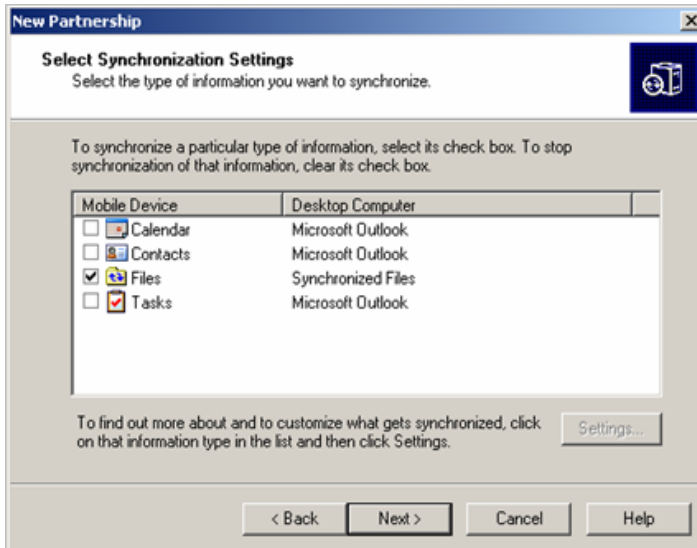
New Partnership

Select Synchronization Settings
Select the type of information you want to synchronize.

To synchronize a particular type of information, select its check box. To stop synchronization of that information, clear its check box.

| Mobile Device | Desktop Computer |
|---|---|
| Calendar | Microsoft Outlook |
| Contacts | Microsoft Outlook |
| Files | Synchronized Files |
| Tasks | Microsoft Outlook |

To find out more about and to customize what gets synchronized, click on that information type in the list and then click Settings.

Settings...

< Back Next > Cancel Help